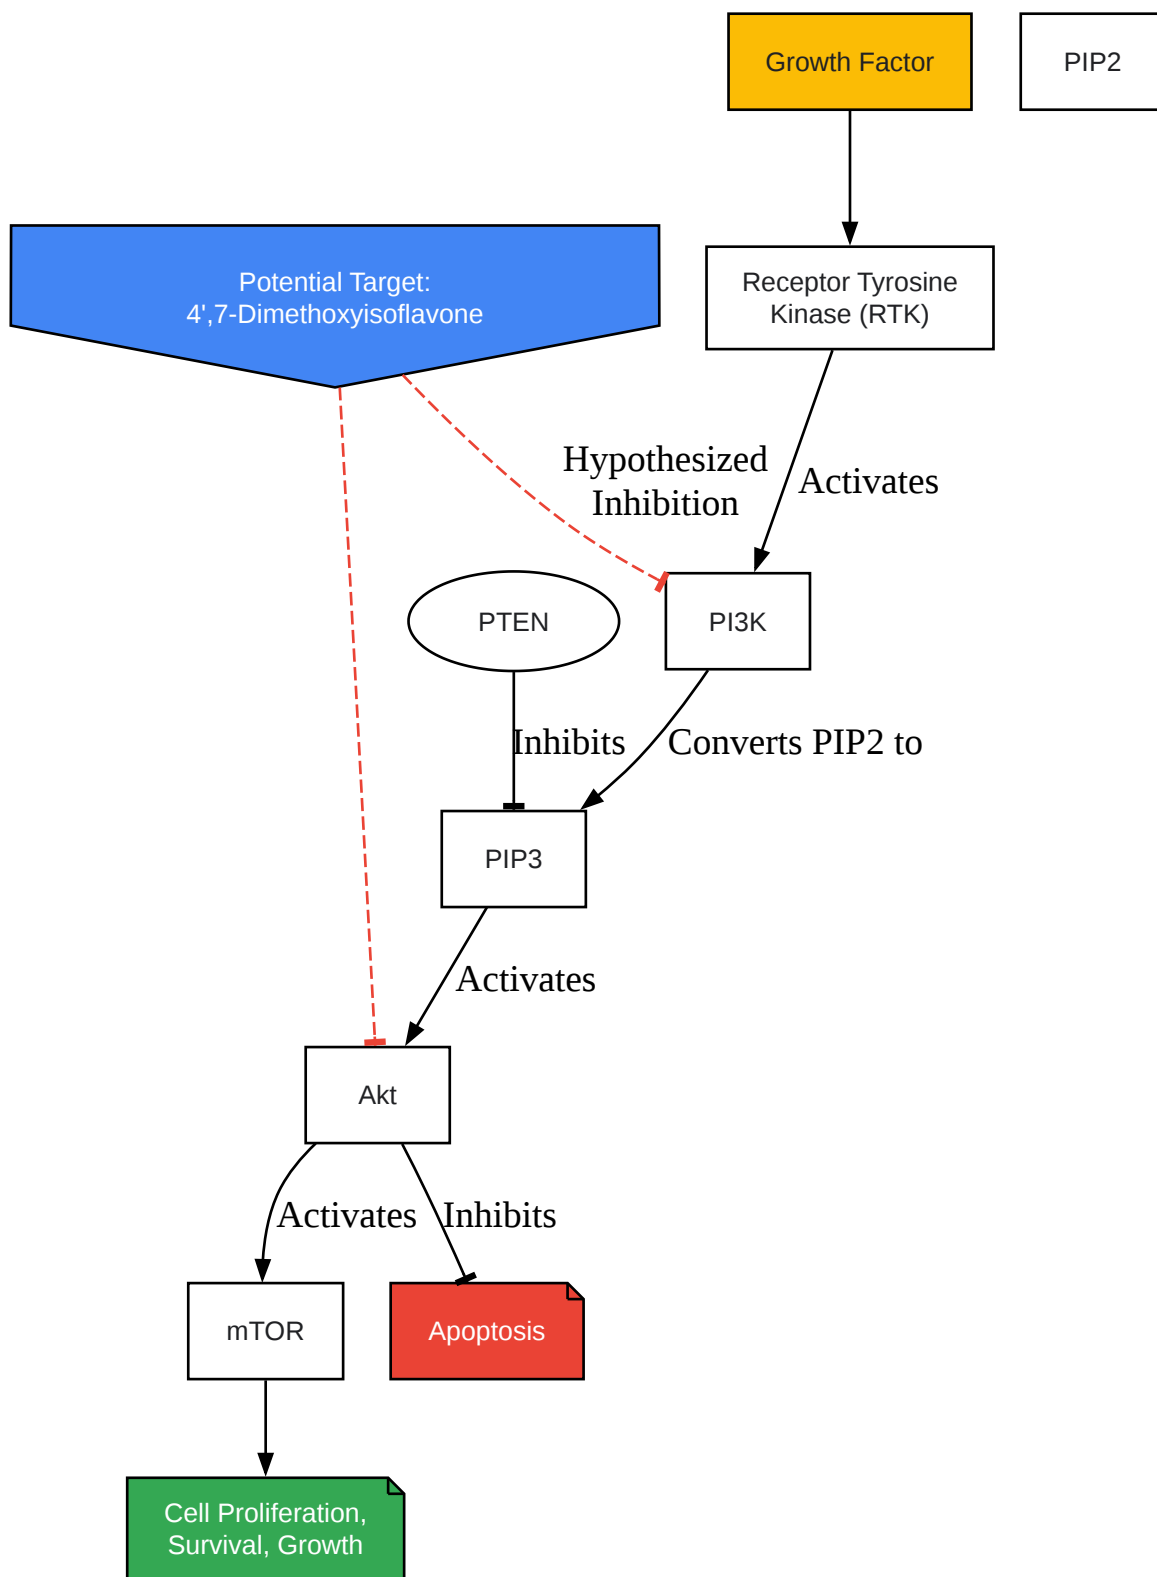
Growth Factor

PIP2

Potential Target:
4',7-Dimethoxyisoflavone

Receptor Tyrosine Kinase (RTK)

Hypothesized Inhibition

Activates

PTEN

PI3K

Inhibits

Converts PIP2 to

PIP3

Activates

Akt

Activates

Inhibits

mTOR

Apoptosis

Cell Proliferation, Survival, Growth